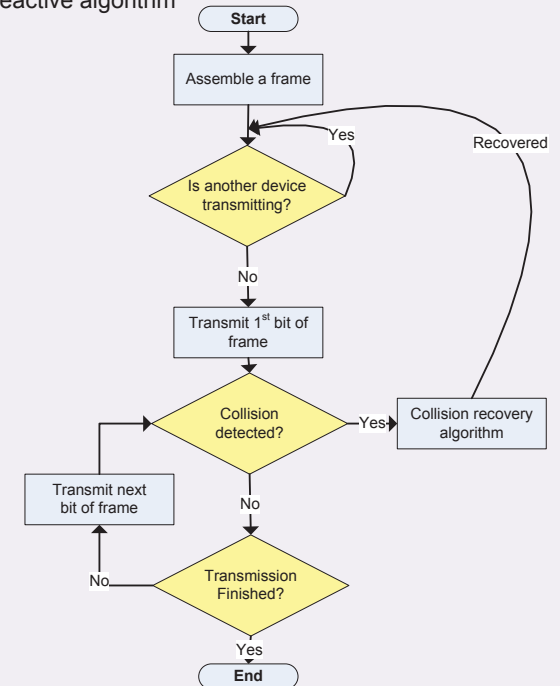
eactive algorithm

Start

Assemble a frame

Yes

Recovered

Is another device transmitting?

No

Transmit $1^{st}$ bit of frame

Collision detected?

Yes

Collision recovery algorithm

Transmit next bit of frame

No

No

Transmission Finished?

Yes

End